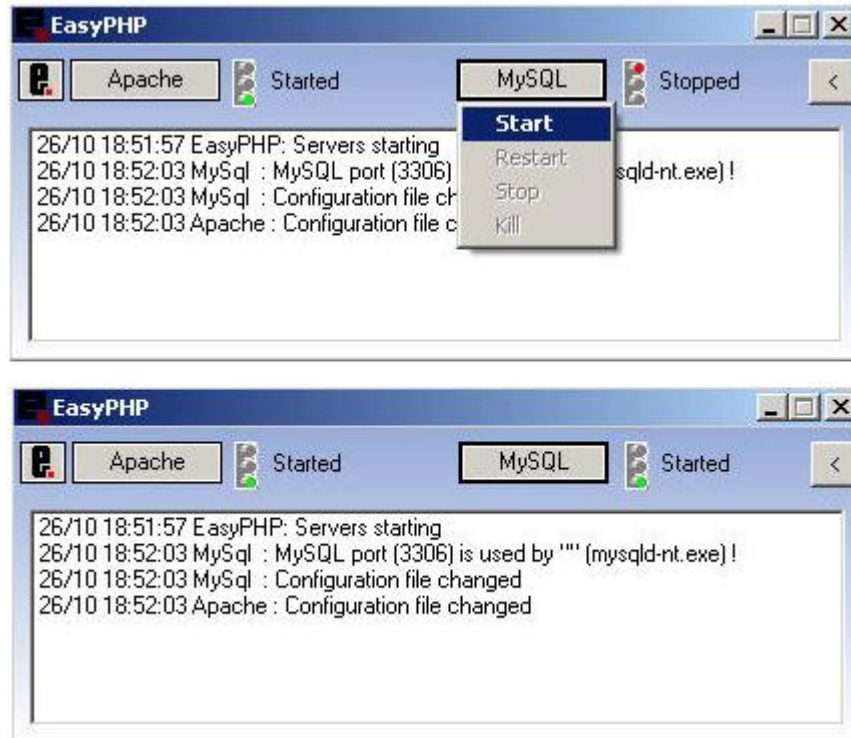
EasyPHP

e. Apache Started MySQL Stopped <

Start
Restart
Stop
Kill

26/10 18:51:57 EasyPHP: Servers starting
26/10 18:52:03 MySql : MySQL port (3306) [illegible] sqld-nt.exe) !
26/10 18:52:03 MySql : Configuration file ch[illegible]
26/10 18:52:03 Apache : Configuration file c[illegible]

EasyPHP

e. Apache Started MySQL Started <

26/10 18:51:57 EasyPHP: Servers starting
26/10 18:52:03 MySql : MySQL port (3306) is used by "" (mysqld-nt.exe) !
26/10 18:52:03 MySql : Configuration file changed
26/10 18:52:03 Apache : Configuration file changed